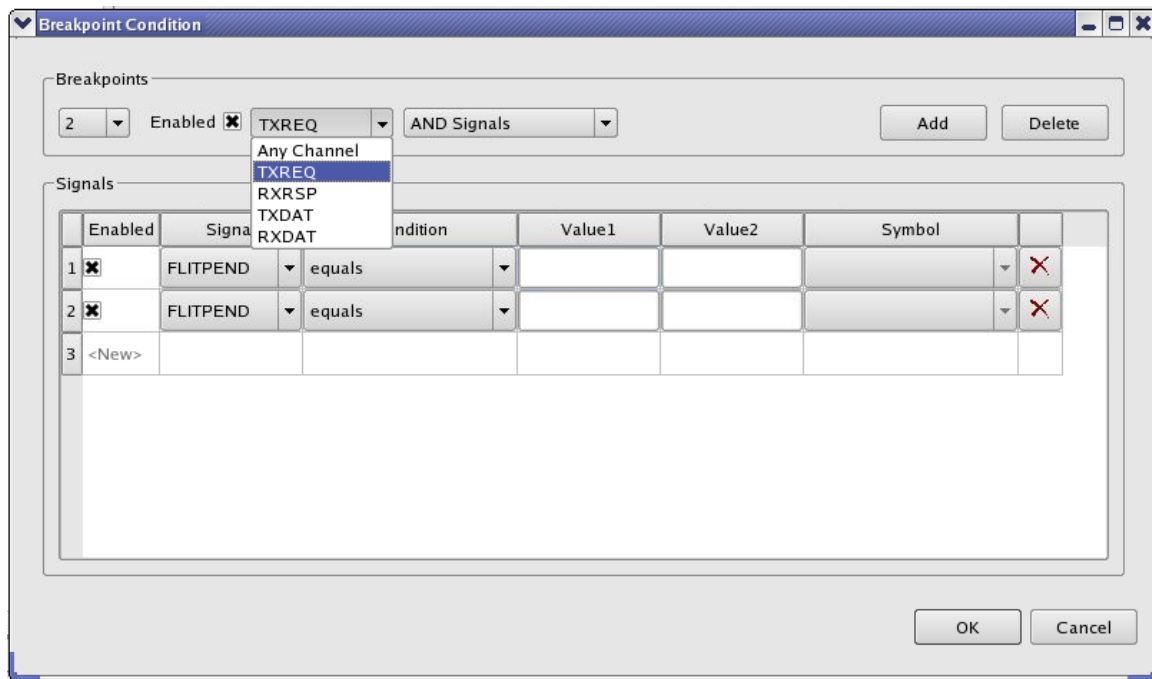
Breakpoint Condition

Breakpoints

2 Enabled ✖ TXREQ AND Signals Add Delete

Any Channel
TXREQ
RXRSP
TXDAT
RXDAT

Signals

| | Enabled | Signa | ndition | Value1 | Value2 | Symbol | |
|---|---|---|---|---|---|---|---|
| 1 | ✖ | FLITPEND | equals | | | | ✕ |
| 2 | ✖ | FLITPEND | equals | | | | ✕ |
| 3 | <New> | | | | | | |

OK Cancel